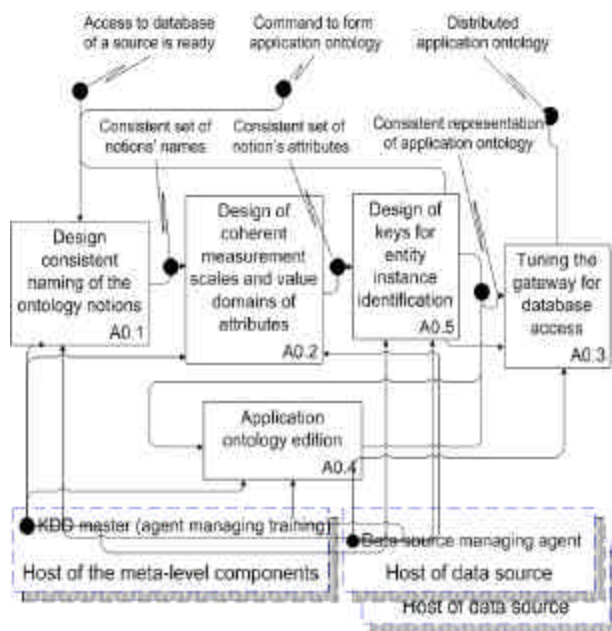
Access to database of a source is ready

Command to form application ontology

Distributed application ontology

Consistent set of notions' names

Consistent set of notion's attributes

Consistent representation of application ontology

Design consistent naming of the ontology notions
A0.1

Design of coherent measurement scales and value domains of attributes
A0.2

Design of keys for entity instance identification
A0.5

Tuning the gateway for database access
A0.3

Application ontology edition
A0.4

KDD master (agent managing training)

Host of the meta-level components

Data source managing agent

Host of data source

Host of data source